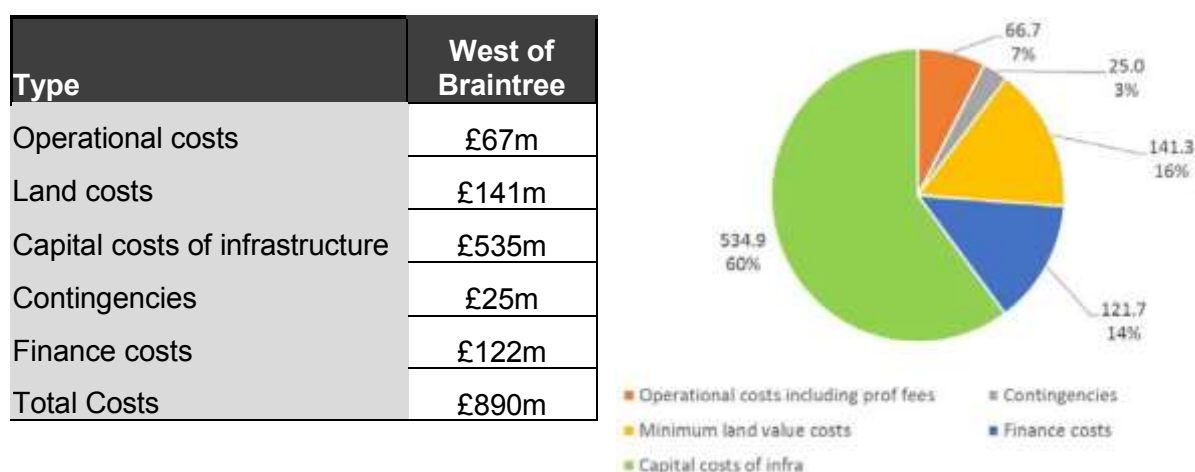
| Type | West of Braintree |
|---|---|
| Operational costs | £67m |
| Land costs | £141m |
| Capital costs of infrastructure | £535m |
| Contingencies | £25m |
| Finance costs | £122m |
| Total Costs | £890m |

66.7
7%

25.0
3%

141.3
16%

121.7
14%

534.9
60%

Operational costs including prof fees
Contingencies
Minimum land value costs
Finance costs
Capital costs of infra